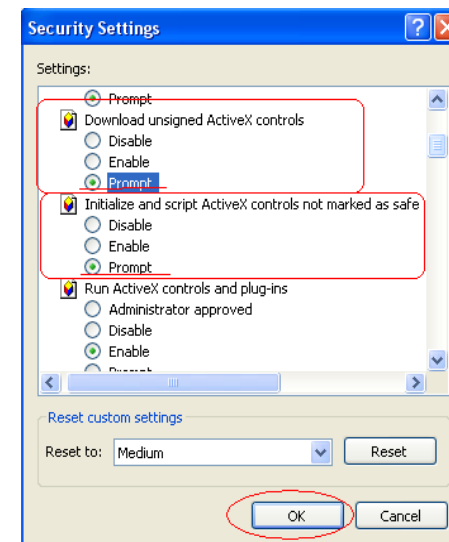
Security Settings

Settings:

Prompt
Download unsigned ActiveX controls
Disable
Enable
Prompt
Initialize and script ActiveX controls not marked as safe
Disable
Enable
Prompt
Run ActiveX controls and plug-ins
Administrator approved
Disable
Enable
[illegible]

Reset custom settings
Reset to: Medium
Reset

OK
Cancel